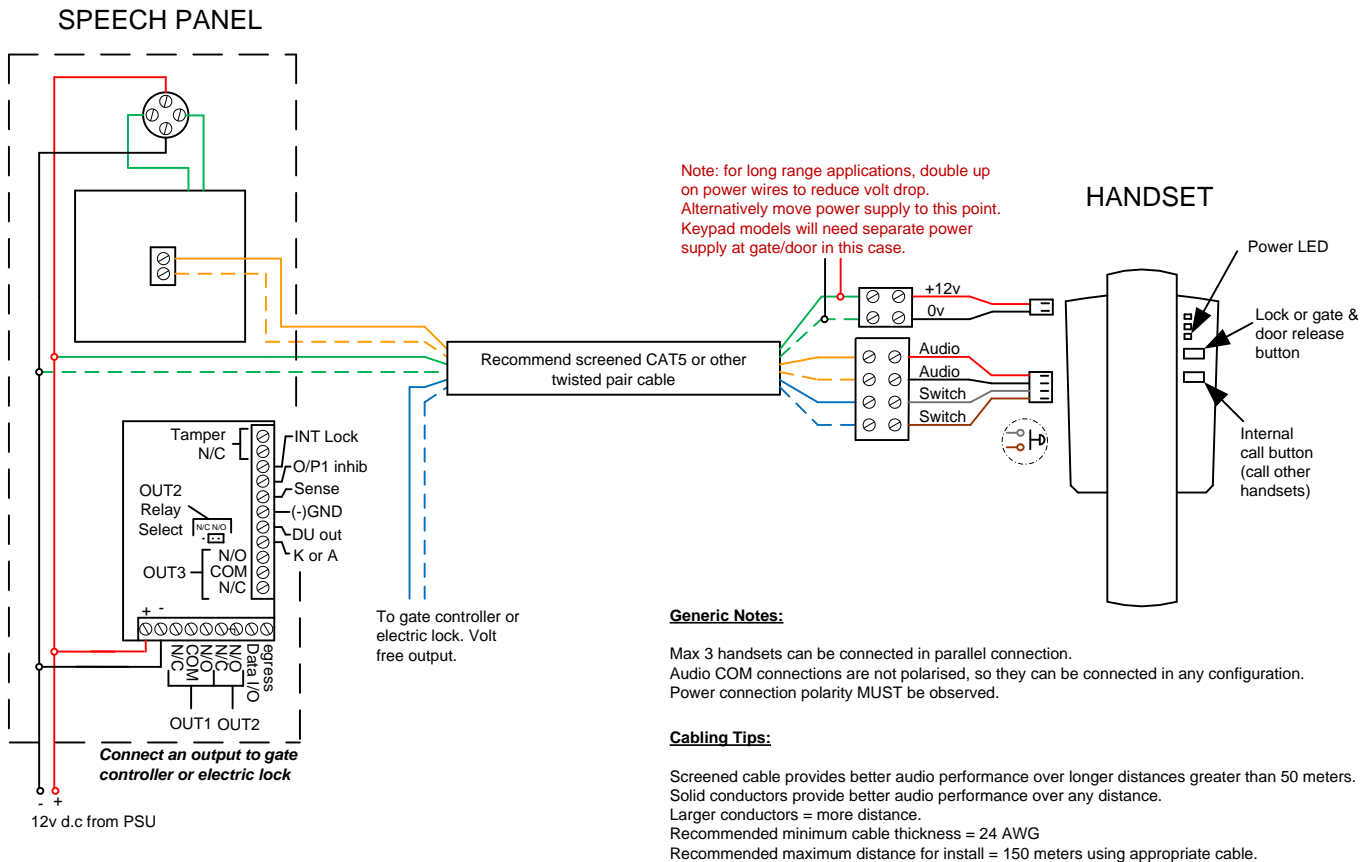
SPEECH PANEL

Note: for long range applications, double up on power wires to reduce volt drop. Alternatively move power supply to this point. Keypad models will need separate power supply at gate/door in this case.

HANDSET

Power LED

+12v
0v

Lock or gate & door release button

Recommend screened CAT5 or other twisted pair cable

Audio
Audio
Switch
Switch

Internal call button (call other handsets)

Tamper N/C

INT Lock
O/P1 inhib
Sense
(-)GND
DU out
K or A

OUT2 Relay Select
N/C N/O

OUT3
N/O
COM
N/C

+ -

N/C
COM
N/O
N/C
N/O
egress
Data I/O

OUT1 OUT2

To gate controller or electric lock. Volt free output.

Connect an output to gate controller or electric lock

- +
12v d.c from PSU

Generic Notes:

Max 3 handsets can be connected in parallel connection.
Audio COM connections are not polarised, so they can be connected in any configuration.
Power connection polarity MUST be observed.

Cabling Tips:

Screened cable provides better audio performance over longer distances greater than 50 meters.
Solid conductors provide better audio performance over any distance.
Larger conductors = more distance.
Recommended minimum cable thickness = 24 AWG
Recommended maximum distance for install = 150 meters using appropriate cable.